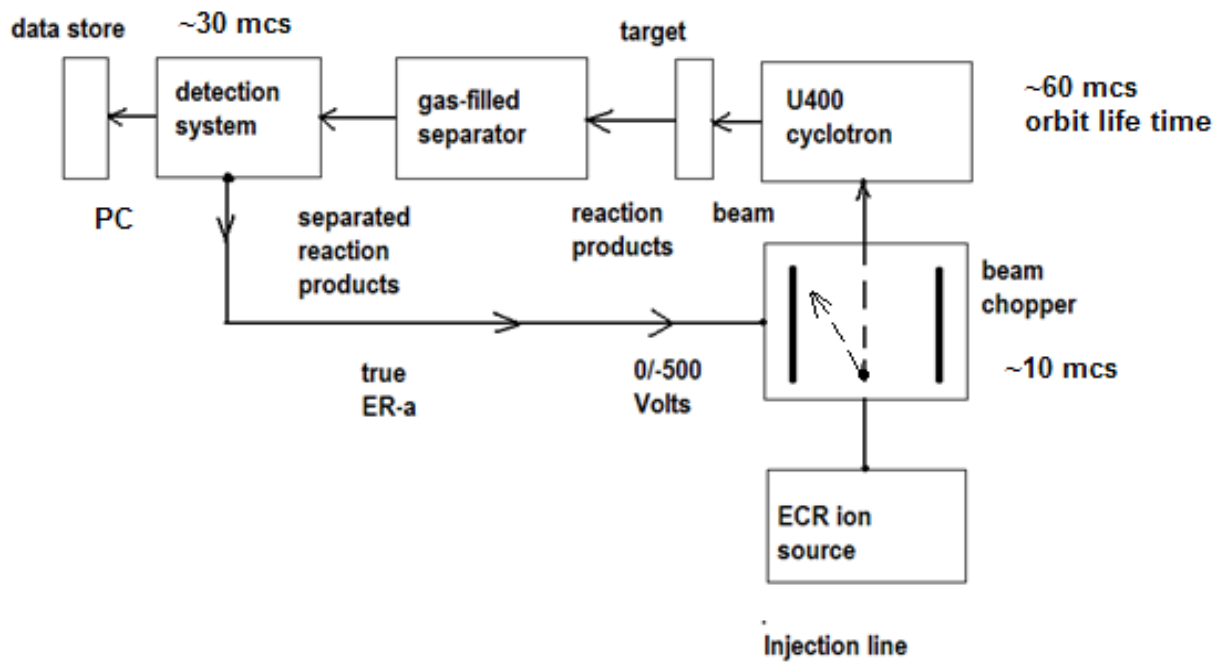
data store
~30 mcs
detection system
gas-filled separator
target
U400 cyclotron
~60 mcs orbit life time
PC
separated reaction products
reaction products
beam
beam chopper
~10 mcs
true ER-a
0/-500 Volts
ECR ion source
Injection line